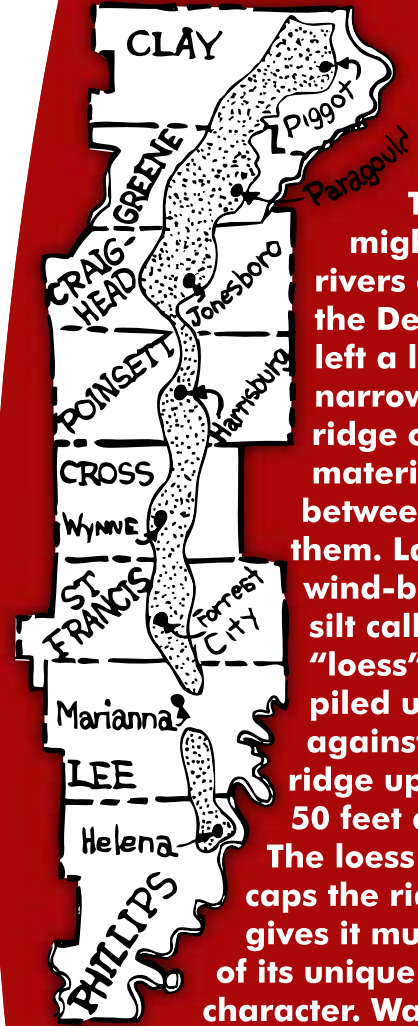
CLAY

Piggot

GREENE

Paragould

CRAIG-HEAD

Jonesboro

POINSETT

Harrisburg

CROSS

Wynne

ST FRANCIS

Forrest City

Marianna

LEE

Helena

PHILLIPS

T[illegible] migh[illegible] rivers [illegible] the De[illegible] left a l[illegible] narrow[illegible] ridge o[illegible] materi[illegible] betwee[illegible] them. La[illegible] wind-b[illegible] silt call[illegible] "loess"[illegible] piled u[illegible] against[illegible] ridge up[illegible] 50 feet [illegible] The loess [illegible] caps the ri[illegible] gives it mu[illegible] of its unique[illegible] character. Wa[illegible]